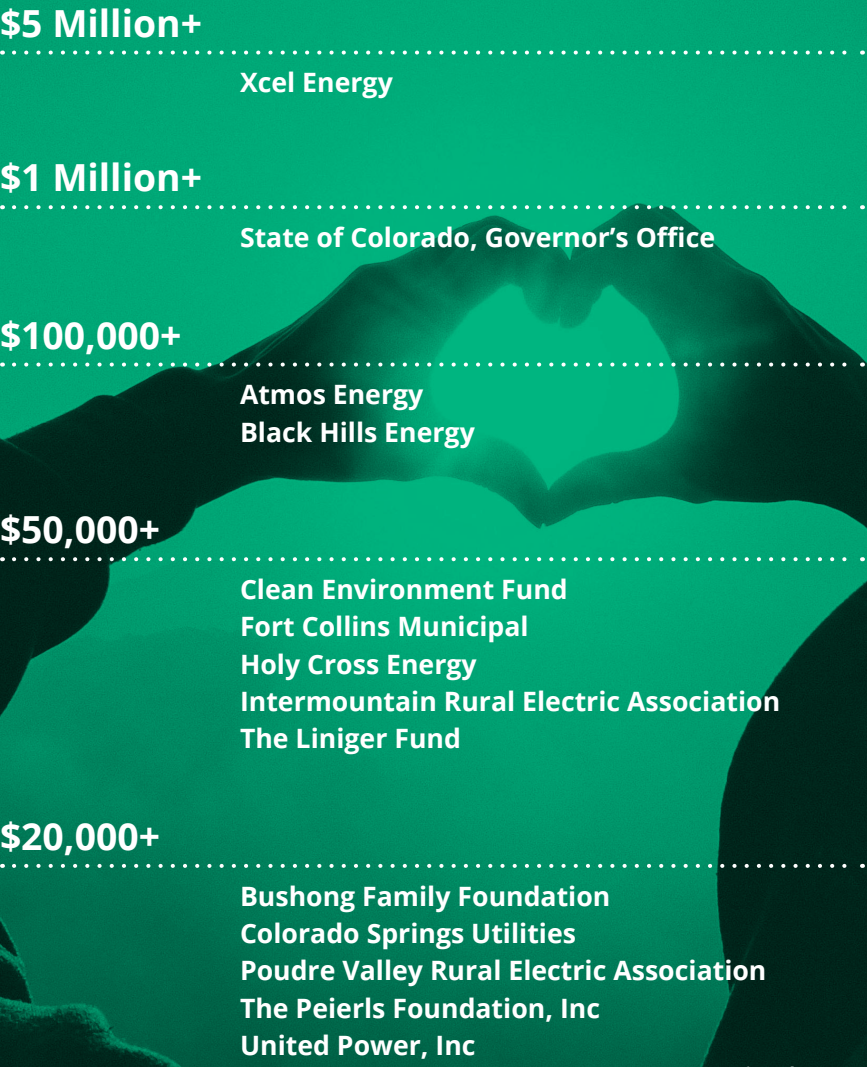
$5 Million+

Xcel Energy

$1 Million+

State of Colorado, Governor’s Office

$100,000+

Atmos Energy
Black Hills Energy

$50,000+

Clean Environment Fund
Fort Collins Municipal
Holy Cross Energy
Intermountain Rural Electric Association
The Liniger Fund

$20,000+

Bushong Family Foundation
Colorado Springs Utilities
Poudre Valley Rural Electric Association
The Peierls Foundation, Inc
United Power, Inc